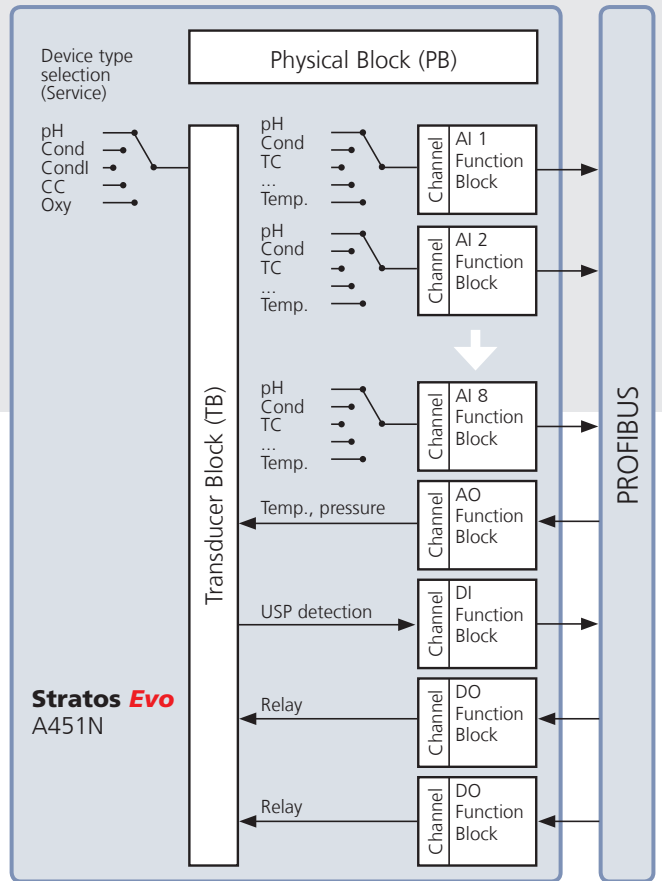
Device type selection (Service)

Physical Block (PB)

pH
Cond
CondI
CC
Oxy

Transducer Block (TB)

pH
Cond
TC
...
Temp.

Channel
AI 1
Function
Block

pH
Cond
TC
...
Temp.

Channel
AI 2
Function
Block

pH
Cond
TC
...
Temp.

Channel
AI 8
Function
Block

Temp., pressure

Channel
AO
Function
Block

USP detection

Channel
DI
Function
Block

Relay

Channel
DO
Function
Block

Relay

Channel
DO
Function
Block

PROFIBUS

Stratos Evo
A451N